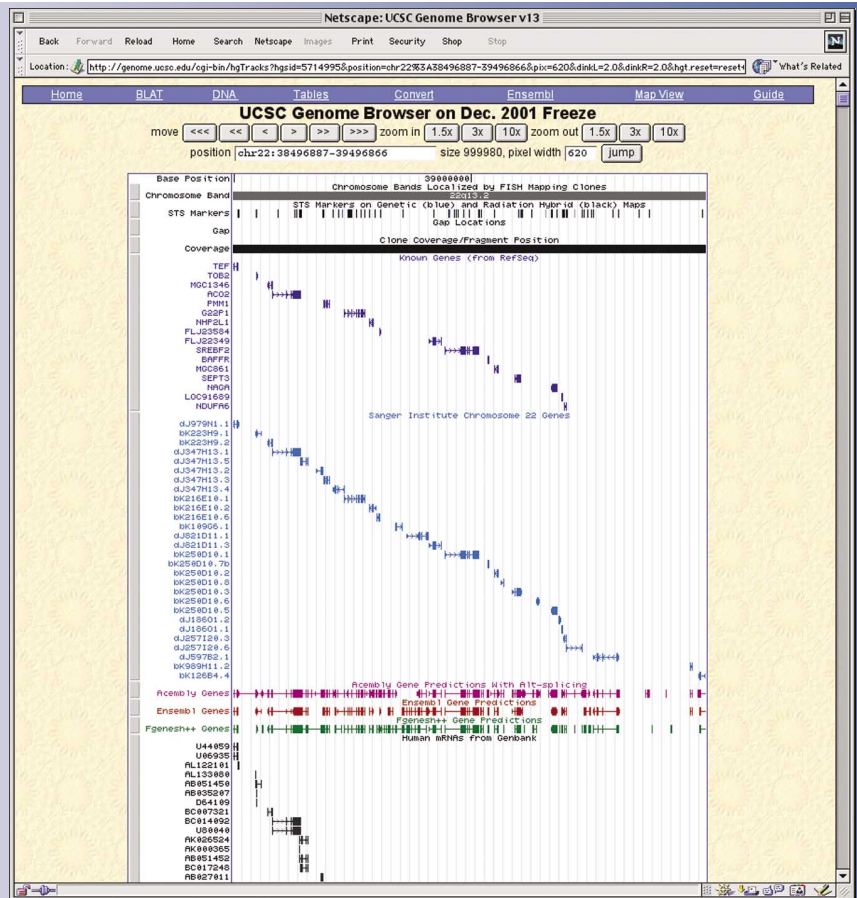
Netscape: UCSC Genome Browser v13

Back Forward Reload Home Search Netscape Images Print Security Shop Stop

Location: http://genome.ucsc.edu/cgi-bin/hgTracks?hgsid=5714995&position=chr22%3A38496887-39496866&pix=620&dinkL=2.0&dinkR=2.0&hgt.reset=reset What's Related

Home BLAT DNA Tables Convert Ensembl Map View Guide

UCSC Genome Browser on Dec. 2001 Freeze

move <<< << < > >> >>> zoom in 1.5x 3x 10x zoom out 1.5x 3x 10x

position chr22:38496887-39496866 size 999980, pixel width 620 jump

Base Position 39000000

Chromosome Band Chromosome Bands Localized by FISH Mapping Clones 22q13.2

STS Markers STS Markers on Genetic (blue) and Radiation Hybrid (black) Maps

Gap Gap Locations

Coverage Clone Coverage/Fragment Position

Known Genes (from RefSeq)

TEF
TOB2
MGC1346
ACO2
PMM1
G22P1
NHP2L1
FLJ23584
FLJ22349
SREBF2
BAFFR
MGC861
SEPT3
NAGA
LOC91689
NDUFA6

Sanger Institute Chromosome 22 Genes

dJ979N1.1
bK223H9.1
bK223H9.2
dJ347H13.1
dJ347H13.5
dJ347H13.2
dJ347H13.3
dJ347H13.4
bK216E10.1
bK216E10.2
bK216E10.6
bK1096G6.1
dJ821D11.1
dJ821D11.3
bK250D10.1
bK250D10.7b
bK250D10.2
bK250D10.8
bK250D10.3
bK250D10.6
bK250D10.5
dJ1860I1.2
dJ1860I1.1
dJ257I20.3
dJ257I20.6
dJ597B2.1
bK989H11.2
bK126B4.4

Acembly Gene Predictions With Alt-splicing
Acembly Genes
Ensembl Gene Predictions
Ensembl Genes
Fgenesh++ Gene Predictions
Fgenesh++ Genes

Human mRNAs from Genbank

U44059
U06935
AL122101
AL133080
AB051450
AB035207
D64109
BC007321
BC014092
U80040
AK026524
AK000365
AB051452
BC017248
AB027011